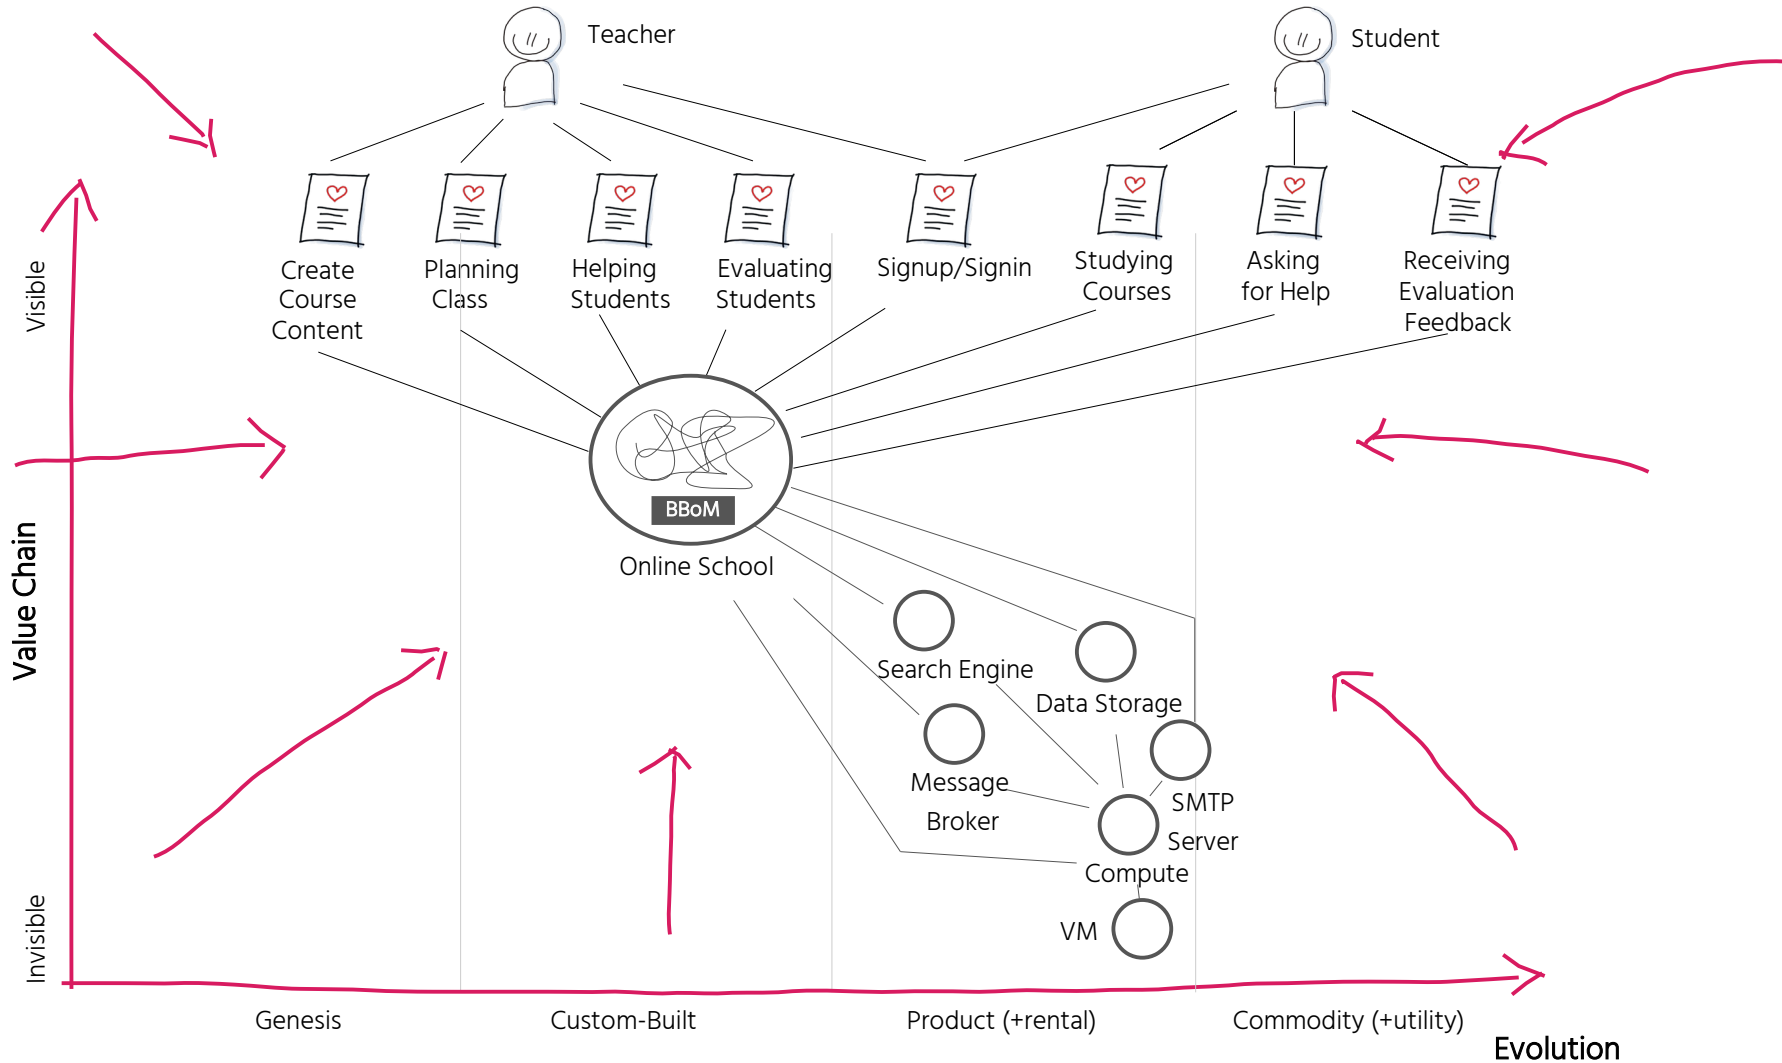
Teacher

Student

Create Course Content

Planning Class

Helping Students

Evaluating Students

Signup/Signin

Studying Courses

Asking for Help

Receiving Evaluation Feedback

Visible

Value Chain

Invisible

BBoM

Online School

Search Engine

Data Storage

Message Broker

SMTP Server

Compute

VM

Genesis

Custom-Built

Product (+rental)

Commodity (+utility)

Evolution